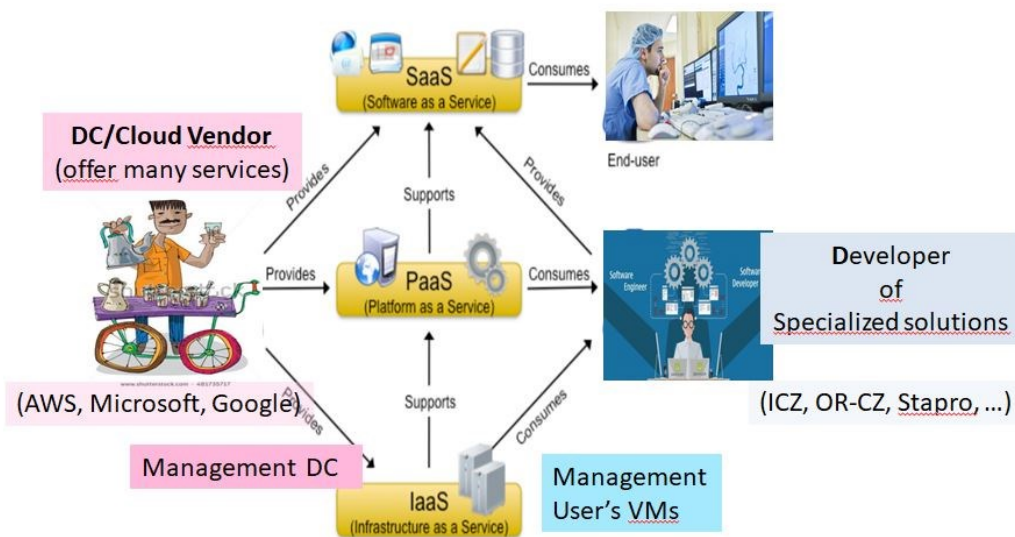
SaaS
(Software as a Service)

Consumes

End-user

DC/Cloud Vendor
(offer many services)

Provides

Supports

Provides

Provides

PaaS
(Platform as a Service)

Consumes

Software Engineer

Software Developer

Developer
of
Specialized solutions

www.shutterstock.com · 481735717

(AWS, Microsoft, Google)

Provides

Supports

Consumes

(ICZ, OR-CZ, Stapro, …)

Management DC

IaaS
(Infrastructure as a Service)

Management
User's VMs